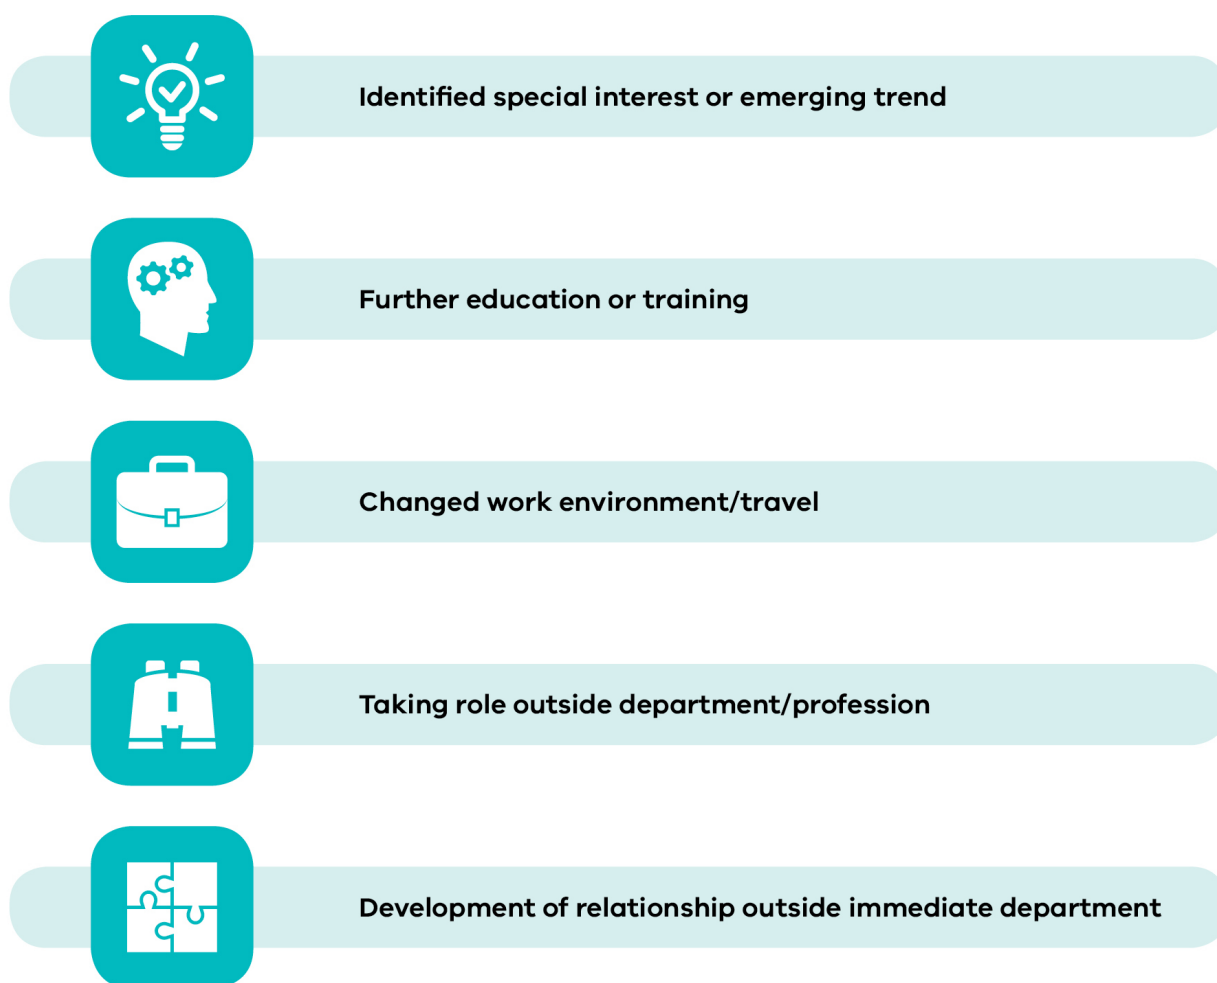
Identified special interest or emerging trend

Further education or training

Changed work environment/travel

Taking role outside department/profession

Development of relationship outside immediate department